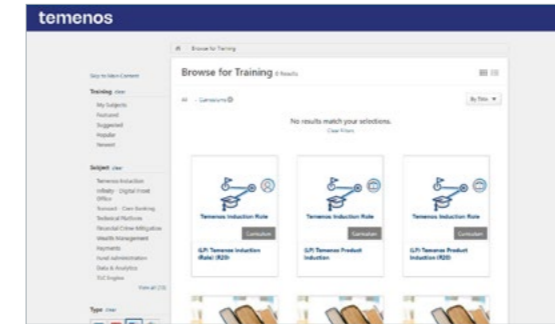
temenos

Browse for Training

Browse for Training 6 Results

Skip to Main Content

Training clear
My Subjects
Featured
Suggested
Popular
Newest

Subject clear
Temenos Induction
Infinity - Digital Front Office
Transact - Core Banking
Technical Platform
Financial Crime Mitigation
Wealth Management
Payments
Fund Administration
Data & Analytics
TLC Engine
View all (13)

Type clear

All Curriculum

By Title

No results match your selections.
Clear Filters

Temenos Induction Role
Curriculum
(LP) Temenos Induction (Role) (R20)

Temenos Induction Role
Curriculum
(LP) Temenos Product Induction

Temenos Induction Role
Curriculum
(LP) Temenos Product Induction (R20)